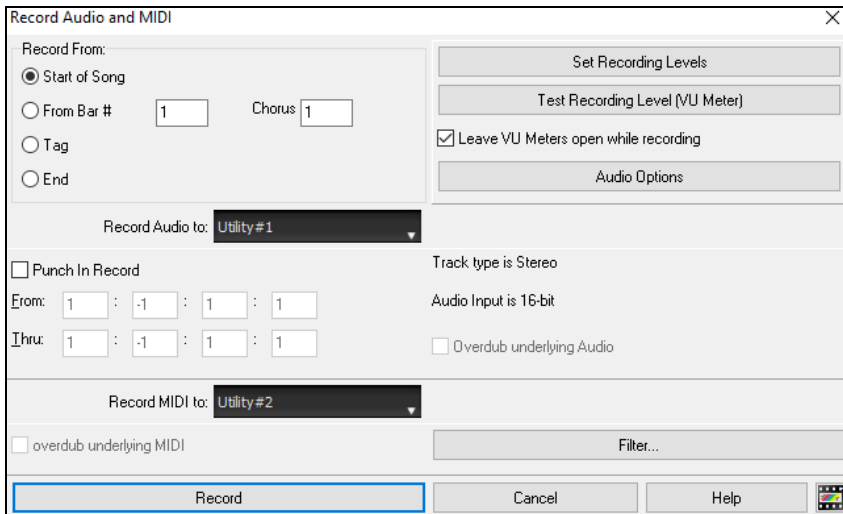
Record Audio and MIDI

Record From:

Start of Song

From Bar # 1 Chorus 1

Tag

End

Set Recording Levels

Test Recording Level (VU Meter)

Leave VU Meters open while recording

Audio Options

Record Audio to: Utility#1

Punch In Record

From: 1 : -1 : 1 : 1

Thru: 1 : -1 : 1 : 1

Track type is Stereo

Audio Input is 16-bit

Overdub underlying Audio

Record MIDI to: Utility#2

overdub underlying MIDI

Filter...

Record

Cancel

Help